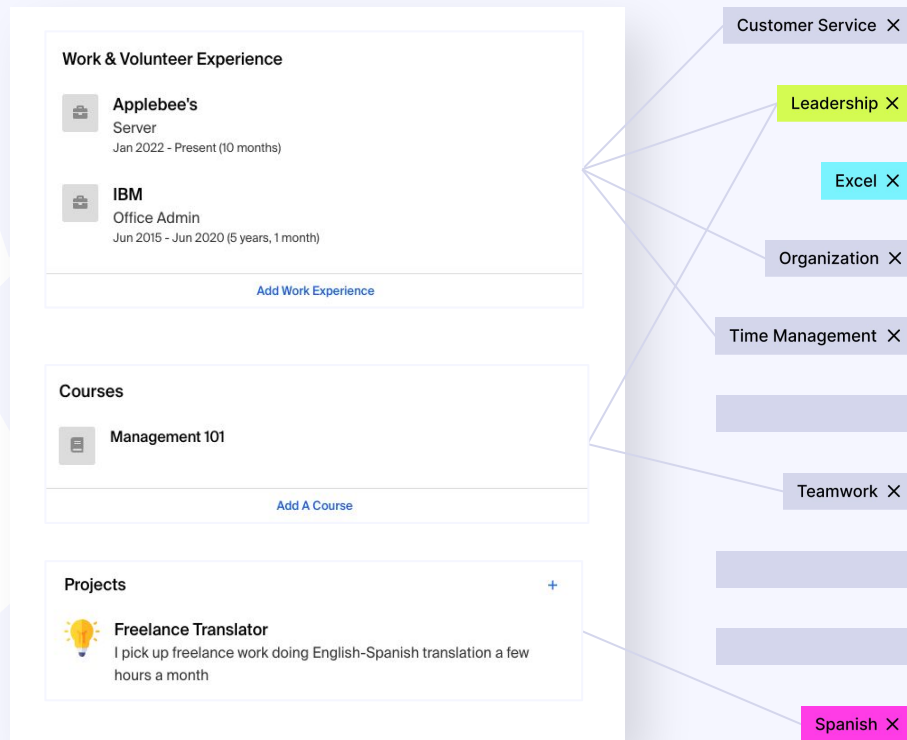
Work & Volunteer Experience

Applebee's
Server
Jan 2022 - Present (10 months)

IBM
Office Admin
Jun 2015 - Jun 2020 (5 years, 1 month)

Add Work Experience

Courses

Management 101

Add A Course

Projects +

Freelance Translator
I pick up freelance work doing English-Spanish translation a few hours a month

Customer Service ✕

Leadership ✕

Excel ✕

Organization ✕

Time Management ✕

Teamwork ✕

Spanish ✕